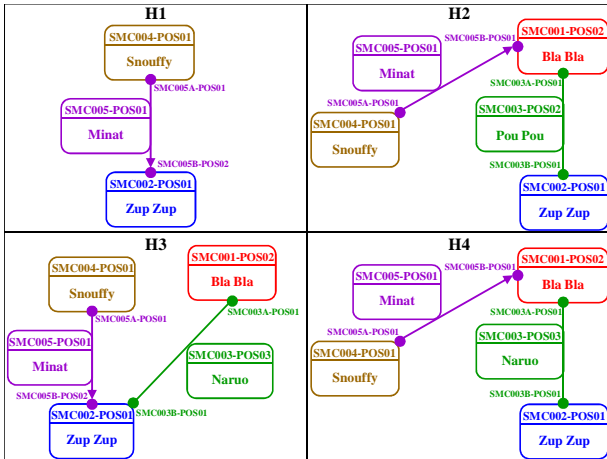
H1

SMC004-POS01
Snouffy

SMC005A-POS01

SMC005-POS01
Minat

SMC005B-POS02

SMC002-POS01
Zup Zup

H2

SMC005-POS01
Minat

SMC005B-POS01

SMC001-POS02
Bla Bla

SMC003A-POS01

SMC005A-POS01

SMC004-POS01
Snouffy

SMC003-POS02
Pou Pou

SMC003B-POS01

SMC002-POS01
Zup Zup

H3

SMC004-POS01
Snouffy

SMC001-POS02
Bla Bla

SMC003A-POS01

SMC005A-POS01

SMC005-POS01
Minat

SMC003-POS03
Naruo

SMC005B-POS02

SMC002-POS01
Zup Zup

SMC003B-POS01

H4

SMC005-POS01
Minat

SMC005B-POS01

SMC001-POS02
Bla Bla

SMC003A-POS01

SMC005A-POS01

SMC004-POS01
Snouffy

SMC003-POS03
Naruo

SMC003B-POS01

SMC002-POS01
Zup Zup